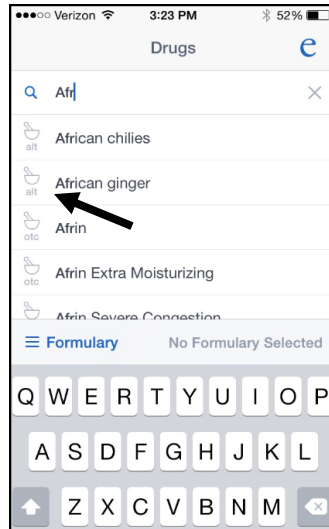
●●●○○ Verizon 3:23 PM 52%

Drugs

Afr

alt African chilies

alt African ginger

otc Afrin

otc Afrin Extra Moisturizing

Afrin Severe Congestion

Formulary No Formulary Selected

Q W E R T Y U I O P
A S D F G H J K L
Z X C V B N M